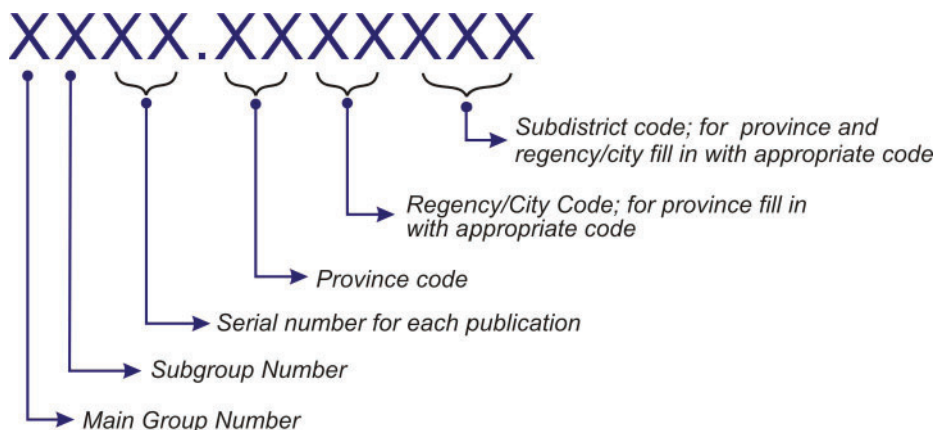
XXXX.XXXXXXX

Subdistrict code; for province and regency/city fill in with appropriate code

Regency/City Code; for province fill in with appropriate code

Province code

Serial number for each publication

Subgroup Number

Main Group Number